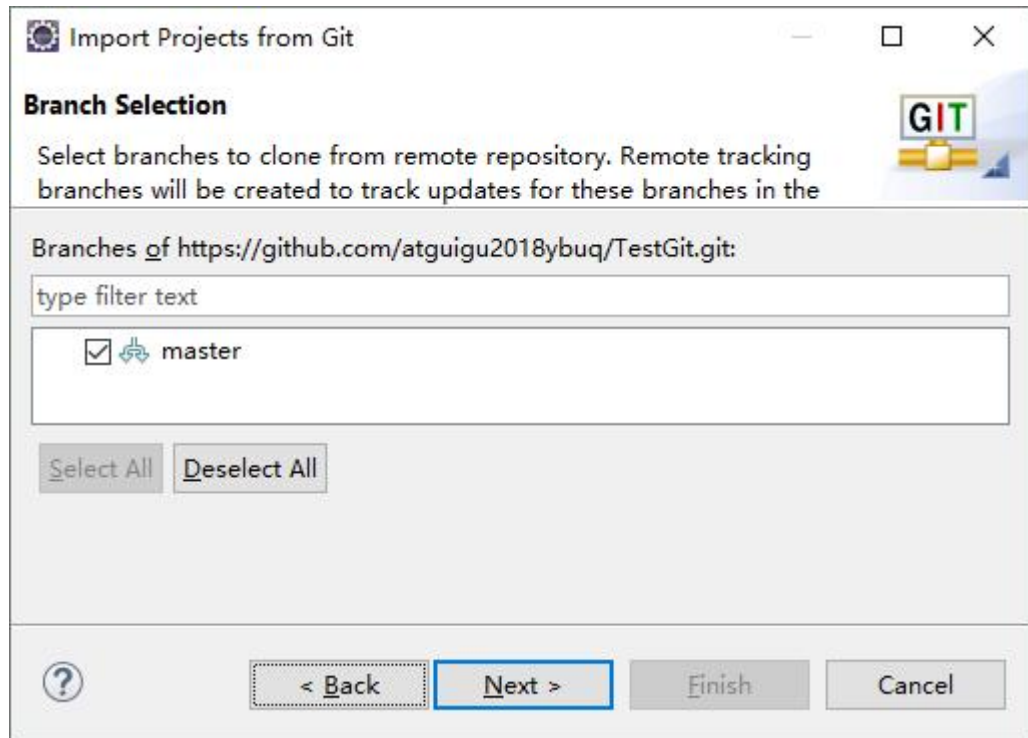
Import Projects from Git

Branch Selection

Select branches to clone from remote repository. Remote tracking branches will be created to track updates for these branches in the

GIT

Branches of https://github.com/atguigu2018ybuq/TestGit.git:

type filter text

master

Select All

Deselect All

?

< Back

Next >

Finish

Cancel